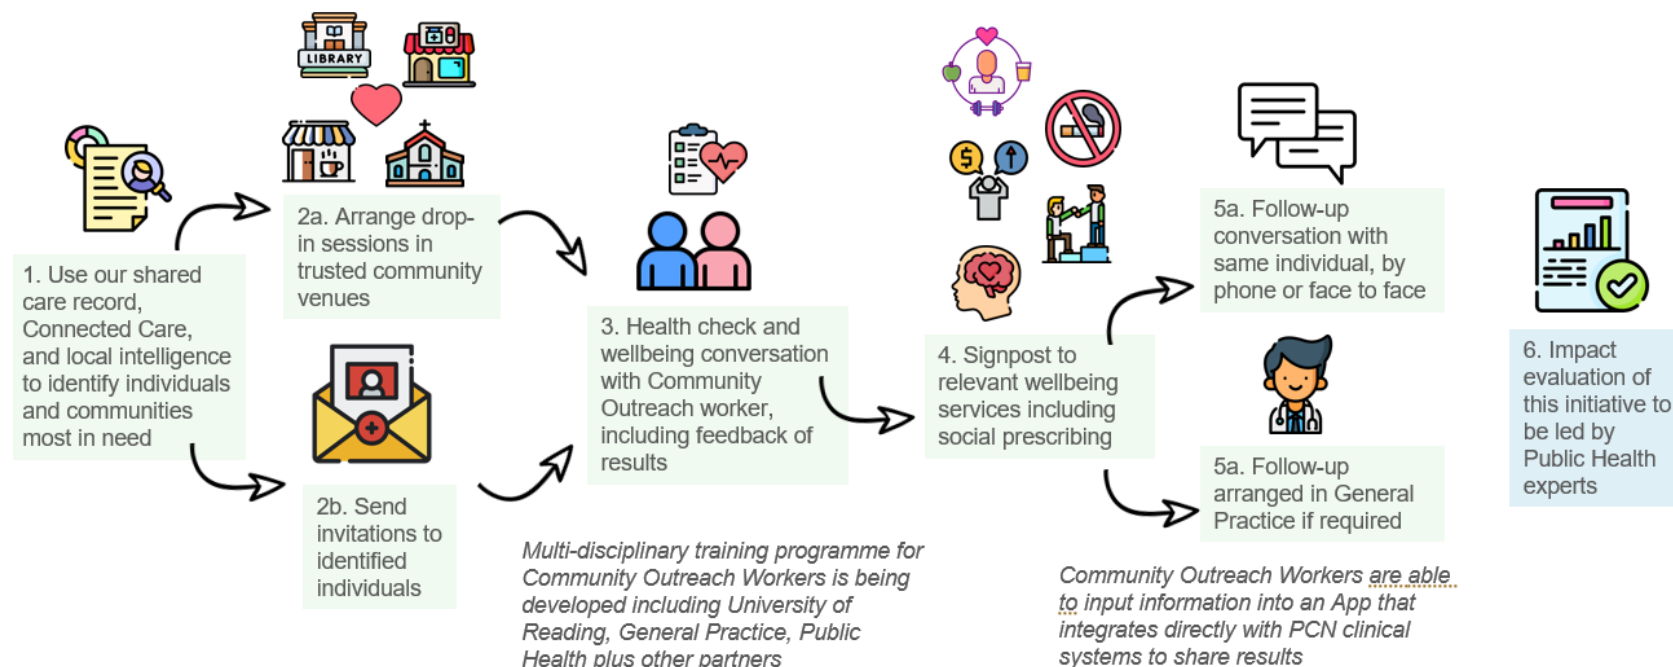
LIBRARY

1. Use our shared care record, Connected Care, and local intelligence to identify individuals and communities most in need

2a. Arrange drop-in sessions in trusted community venues

2b. Send invitations to identified individuals

3. Health check and wellbeing conversation with Community Outreach worker, including feedback of results

Multi-disciplinary training programme for Community Outreach Workers is being developed including University of Reading, General Practice, Public Health plus other partners

4. Signpost to relevant wellbeing services including social prescribing

5a. Follow-up conversation with same individual, by phone or face to face

5a. Follow-up arranged in General Practice if required

Community Outreach Workers are able to input information into an App that integrates directly with PCN clinical systems to share results

6. Impact evaluation of this initiative to be led by Public Health experts